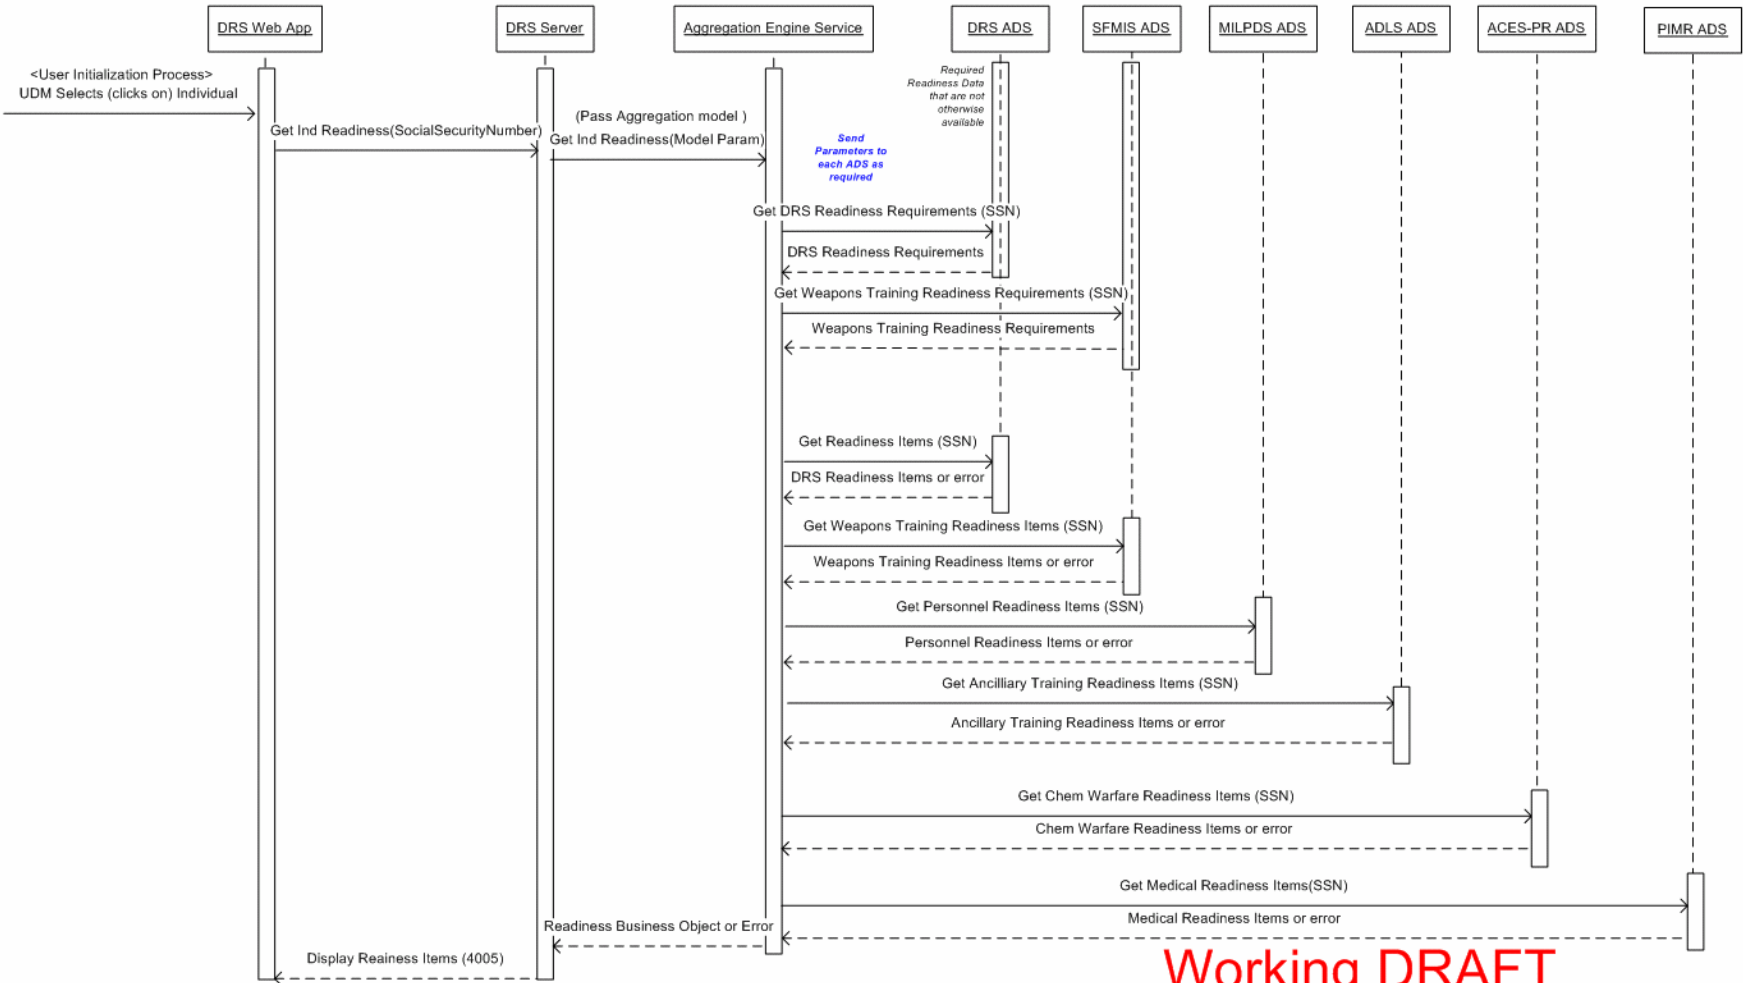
DRS Web App

DRS Server

Aggregation Engine Service

DRS ADS

SFMIS ADS

MILPDS ADS

ADLS ADS

ACES-PR ADS

PIMR ADS

<User Initialization Process>
UDM Selects (clicks on) Individual

Required Readiness Data that are not otherwise available

Get Ind Readiness(SocialSecurityNumber)

(Pass Aggregation model )
Get Ind Readiness(Model Param)

Send Parameters to each ADS as required

Get DRS Readiness Requirements (SSN)

DRS Readiness Requirements

Get Weapons Training Readiness Requirements (SSN)

Weapons Training Readiness Requirements

Get Readiness Items (SSN)

DRS Readiness Items or error

Get Weapons Training Readiness Items (SSN)

Weapons Training Readiness Items or error

Get Personnel Readiness Items (SSN)

Personnel Readiness Items or error

Get Ancilliary Training Readiness Items (SSN)

Ancillary Training Readiness Items or error

Get Chem Warfare Readiness Items (SSN)

Chem Warfare Readiness Items or error

Get Medical Readiness Items(SSN)

Medical Readiness Items or error

Readiness Business Object or Error

Display Reainess Items (4005)

Working DRAFT